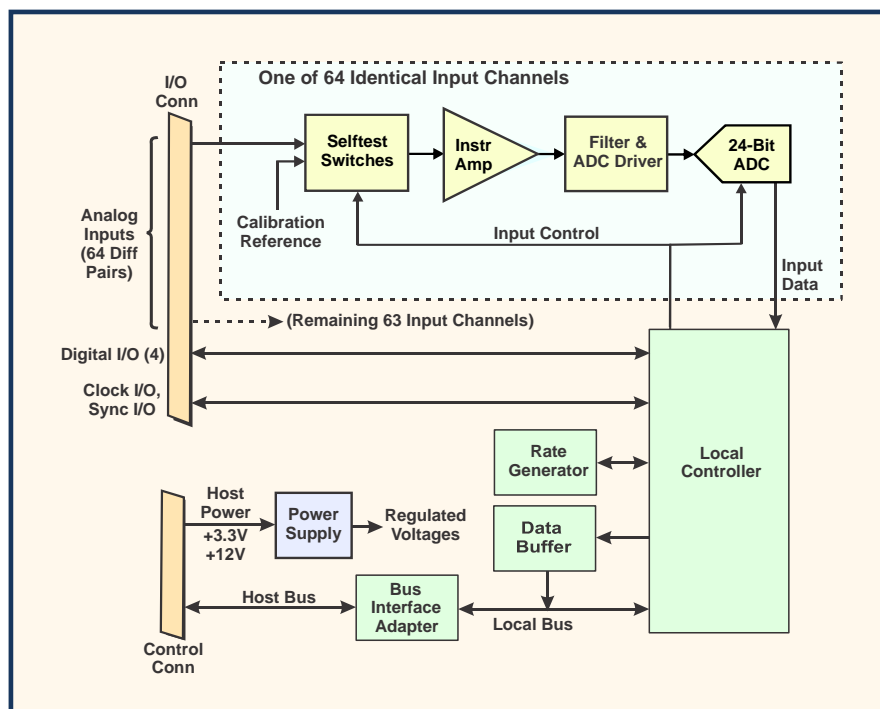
One of 64 Identical Input Channels

I/O Conn

Selftest Switches

Instr Amp

Filter & ADC Driver

24-Bit ADC

Calibration Reference

Input Control

Input Data

Analog Inputs (64 Diff Pairs)

(Remaining 63 Input Channels)

Digital I/O (4)

Clock I/O, Sync I/O

Rate Generator

Local Controller

Host Power +3.3V +12V

Power Supply

Regulated Voltages

Data Buffer

Host Bus

Bus Interface Adapter

Local Bus

Control Conn